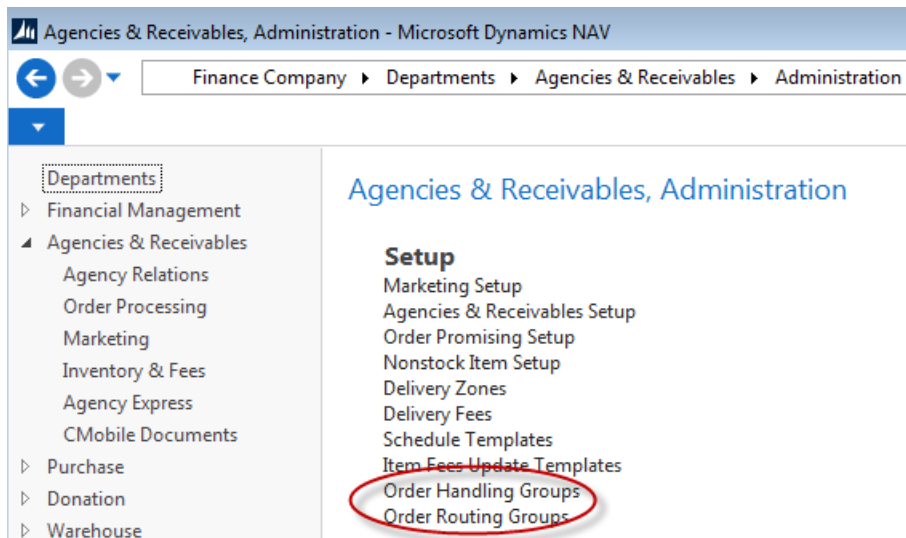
Agencies & Receivables, Administration - Microsoft Dynamics NAV

Finance Company ▸ Departments ▸ Agencies & Receivables ▸ Administration

Departments
Financial Management
Agencies & Receivables
Agency Relations
Order Processing
Marketing
Inventory & Fees
Agency Express
CMobile Documents
Purchase
Donation
Warehouse

Agencies & Receivables, Administration

Setup
Marketing Setup
Agencies & Receivables Setup
Order Promising Setup
Nonstock Item Setup
Delivery Zones
Delivery Fees
Schedule Templates
Item Fees Update Templates
Order Handling Groups
Order Routing Groups